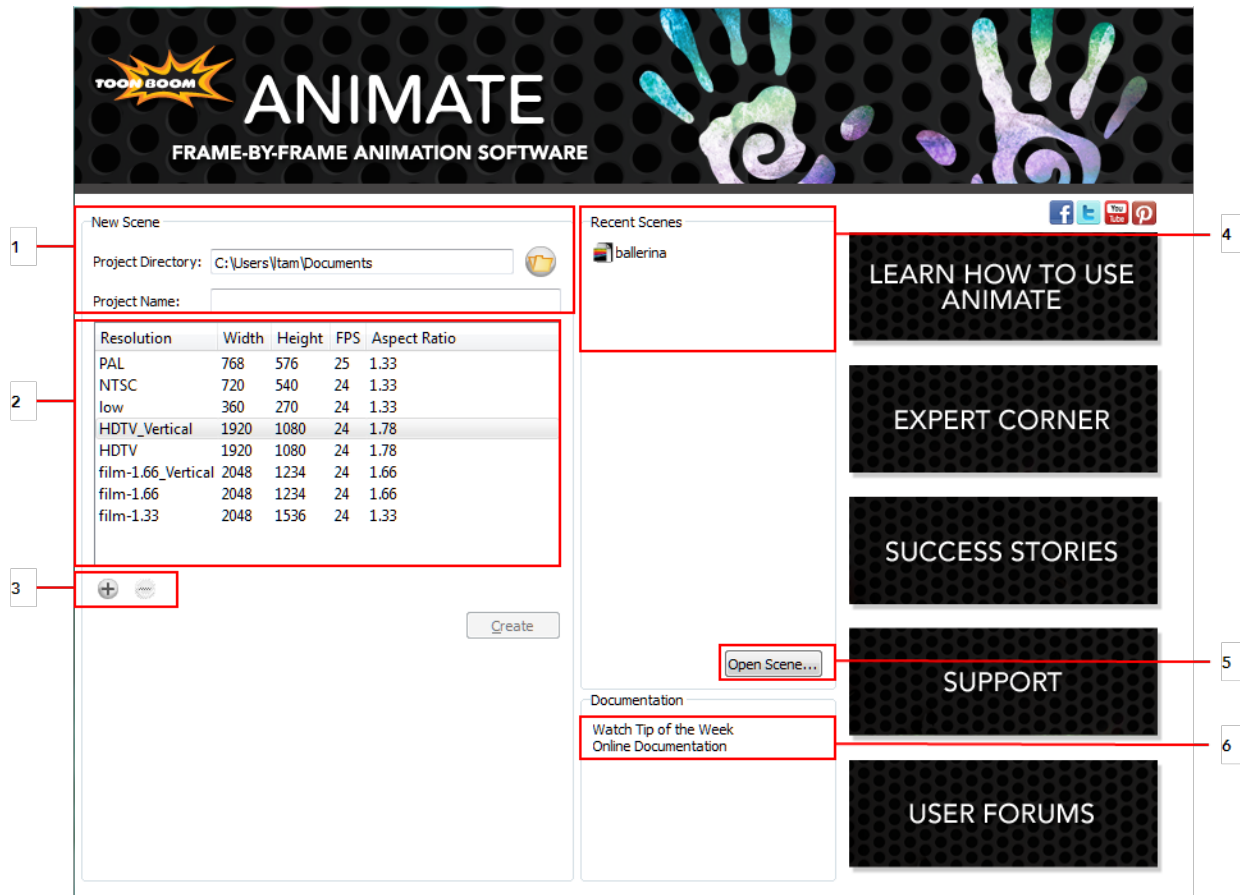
TOON BOOM ANIMATE
FRAME-BY-FRAME ANIMATION SOFTWARE

1
New Scene
Project Directory: C:\Users\ltam\Documents
Project Name:

2
| Resolution | Width | Height | FPS | Aspect Ratio |
|---|---|---|---|---|
| PAL | 768 | 576 | 25 | 1.33 |
| NTSC | 720 | 540 | 24 | 1.33 |
| low | 360 | 270 | 24 | 1.33 |
| HDTV_Vertical | 1920 | 1080 | 24 | 1.78 |
| HDTV | 1920 | 1080 | 24 | 1.78 |
| film-1.66_Vertical | 2048 | 1234 | 24 | 1.66 |
| film-1.66 | 2048 | 1234 | 24 | 1.66 |
| film-1.33 | 2048 | 1536 | 24 | 1.33 |

3

Create

Recent Scenes
ballerina
4

Open Scene...
5

Documentation
Watch Tip of the Week
Online Documentation
6

You Tube

LEARN HOW TO USE ANIMATE
EXPERT CORNER
SUCCESS STORIES
SUPPORT
USER FORUMS